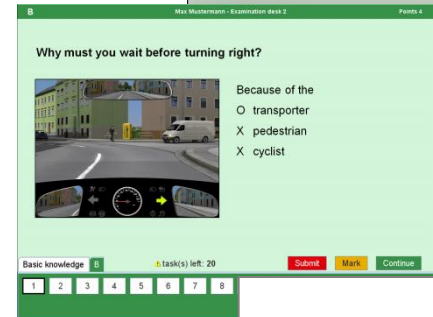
B
Max Mustermann - Examination desk 2
Points 4

Why must you wait before turning right?

Because of the
O transporter
X pedestrian
X cyclist

Basic knowledge B
task(s) left: 20
Submit
Mark
Continue

1 2 3 4 5 6 7 8